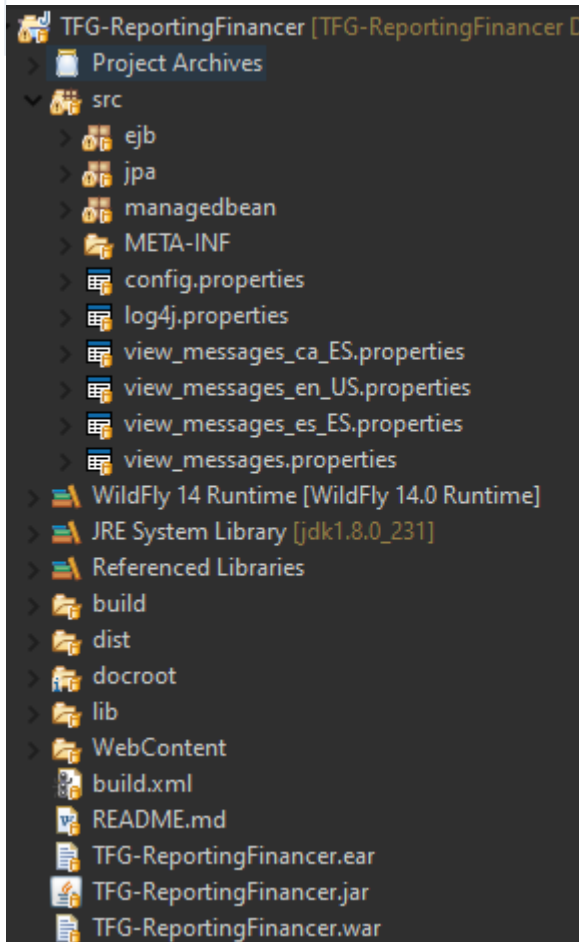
TFG-ReportingFinancer [TFG-ReportingFinancer D
Project Archives
src
ejb
jpa
managedbean
META-INF
config.properties
log4j.properties
view_messages_ca_ES.properties
view_messages_en_US.properties
view_messages_es_ES.properties
view_messages.properties
WildFly 14 Runtime [WildFly 14.0 Runtime]
JRE System Library [jdk1.8.0_231]
Referenced Libraries
build
dist
docroot
lib
WebContent
build.xml
README.md
TFG-ReportingFinancer.ear
TFG-ReportingFinancer.jar
TFG-ReportingFinancer.war